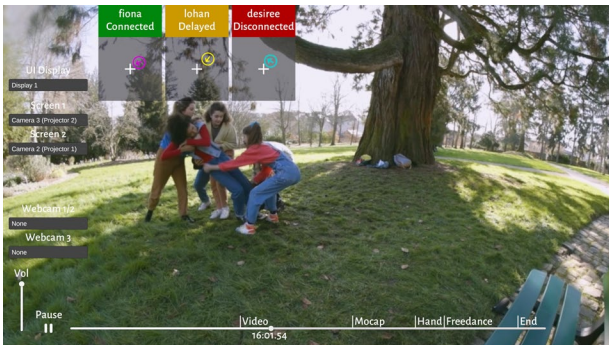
fiona
Connected

lohan
Delayed

desiree
Disconnected

UI Display
Display 1

Screen 1
Camera 3 (Projector 2)

Screen 2
Camera 2 (Projector 1)

Webcam 1/2
None

Webcam 3
None

Vol

Pause

|Video
16:01:54

|Mocap

|Hand

|Freedance

|End